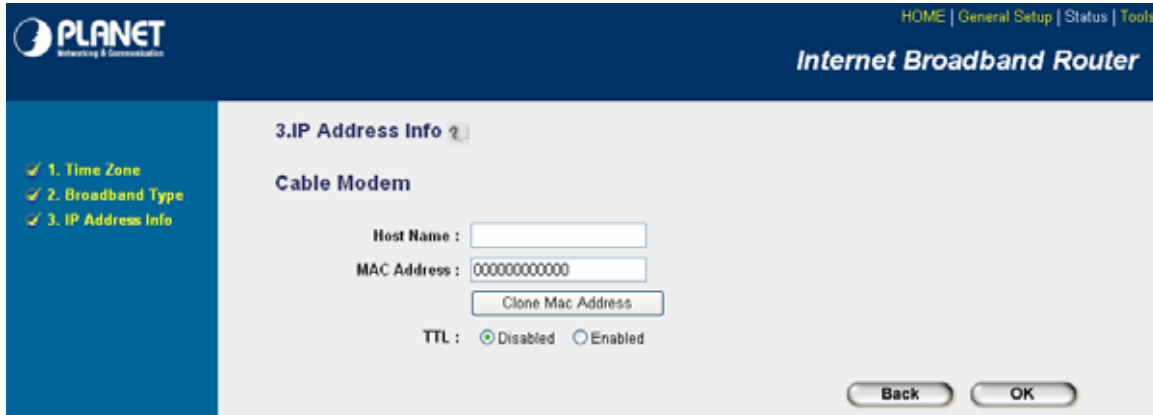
PLANET
Networking & Communication

HOME | General Setup | Status | Tools

Internet Broadband Router

1. Time Zone
2. Broadband Type
3. IP Address Info

3.IP Address Info

Cable Modem

Host Name :

MAC Address : 000000000000

Clone Mac Address

TTL : Disabled Enabled

Back OK